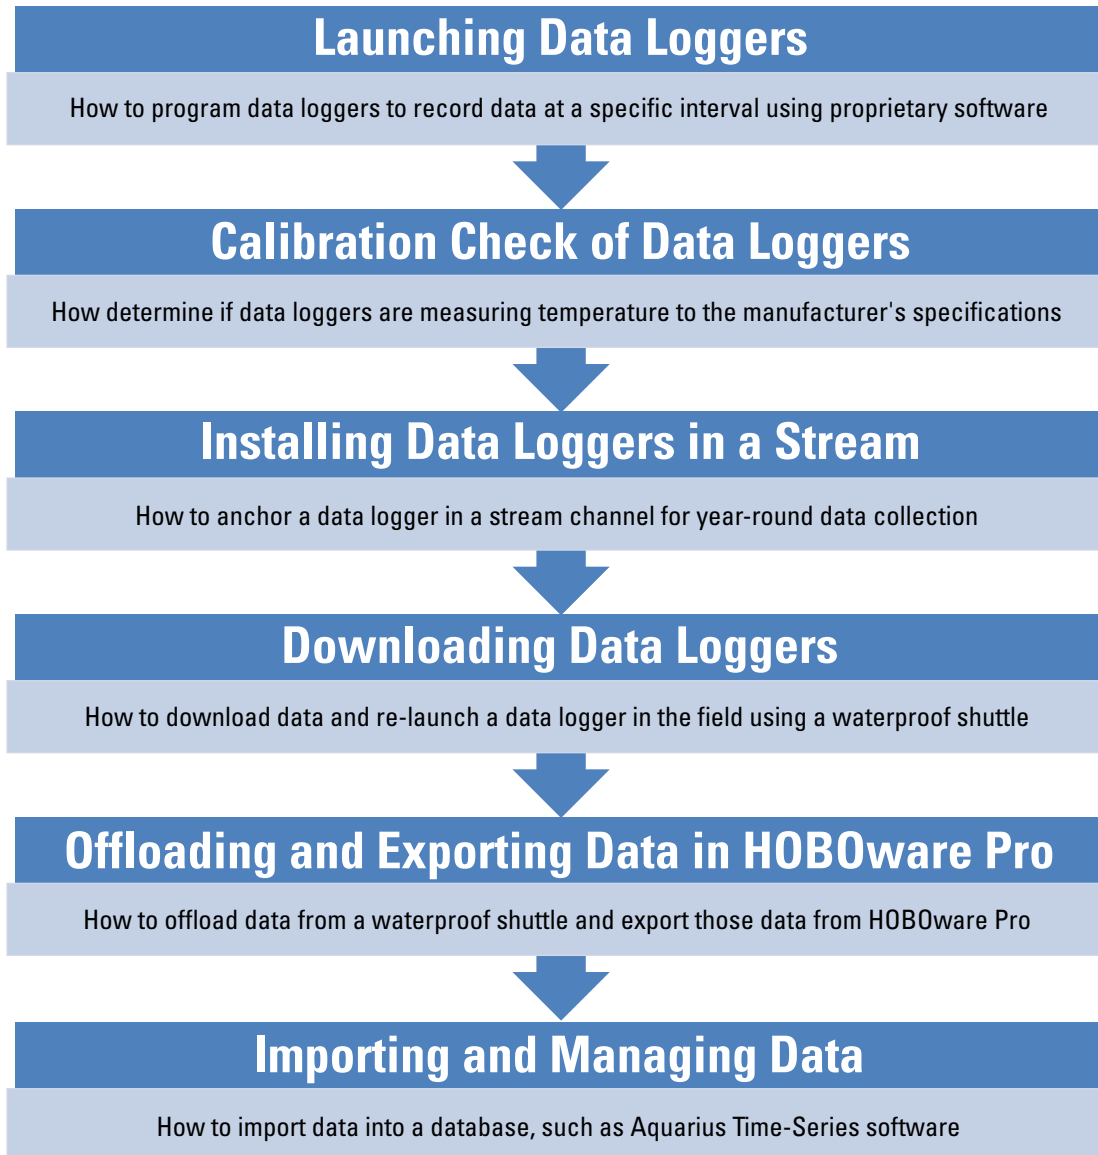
Launching Data Loggers

How to program data loggers to record data at a specific interval using proprietary software

Calibration Check of Data Loggers

How determine if data loggers are measuring temperature to the manufacturer's specifications

Installing Data Loggers in a Stream

How to anchor a data logger in a stream channel for year-round data collection

Downloading Data Loggers

How to download data and re-launch a data logger in the field using a waterproof shuttle

Offloading and Exporting Data in HOBOware Pro

How to offload data from a waterproof shuttle and export those data from HOBOware Pro

Importing and Managing Data

How to import data into a database, such as Aquarius Time-Series software